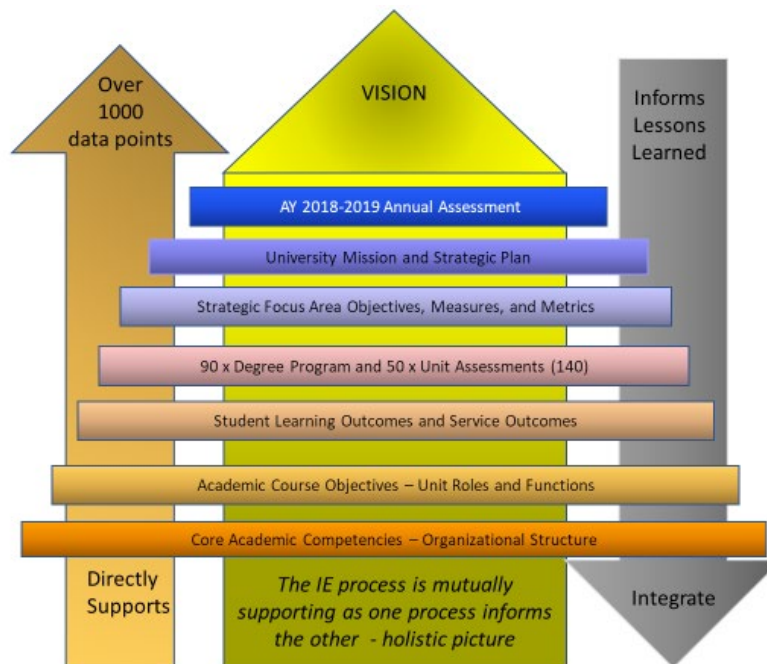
Over 1000 data points

VISION

Informs Lessons Learned

AY 2018-2019 Annual Assessment

University Mission and Strategic Plan

Strategic Focus Area Objectives, Measures, and Metrics

90 x Degree Program and 50 x Unit Assessments (140)

Student Learning Outcomes and Service Outcomes

Academic Course Objectives – Unit Roles and Functions

Core Academic Competencies – Organizational Structure

Directly Supports

The IE process is mutually supporting as one process informs the other - holistic picture

Integrate